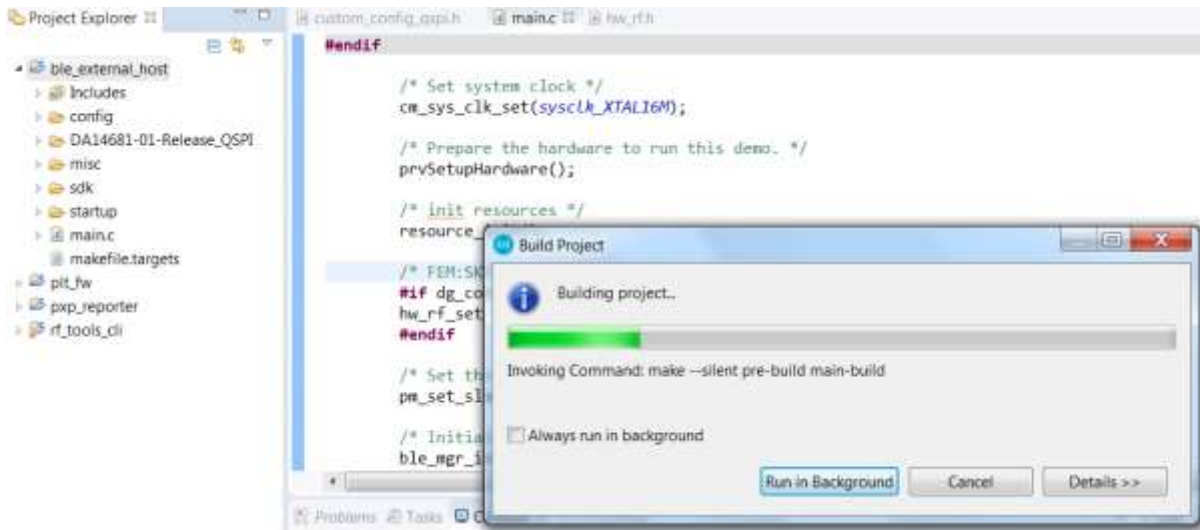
Project Explorer
ble_external_host
Includes
config
DA14681-01-Release_QSPI
misc
sdk
startup
main.c
makefile.targets
plt_fw
pxp_reporter
rf_tools_cli

custom_config_qspi.h main.c hw_rf.h

#endif

/* Set system clock */
cm_sys_clk_set(sysclk_XTAL16M);

/* Prepare the hardware to run this demo. */
prvSetupHardware();

/* init resources */
resource_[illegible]

/* FEM:SK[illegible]
#if dg_co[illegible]
hw_rf_set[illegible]
#endif

/* Set th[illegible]
pm_set_sl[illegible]

/* Initia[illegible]
ble_mgr_i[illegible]

Problems Tasks

Build Project

Building project...

Invoking Command: make --silent pre-build main-build

Always run in background

Run in Background Cancel Details >>